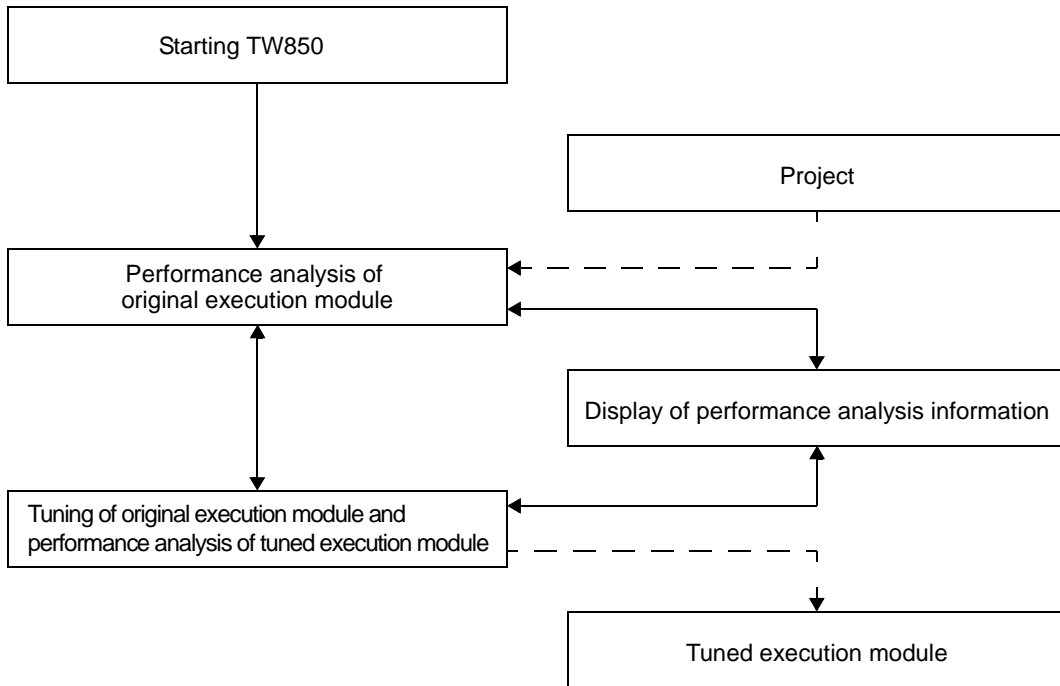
Starting TW850

Project

Performance analysis of original execution module

Display of performance analysis information

Tuning of original execution module and performance analysis of tuned execution module

Tuned execution module